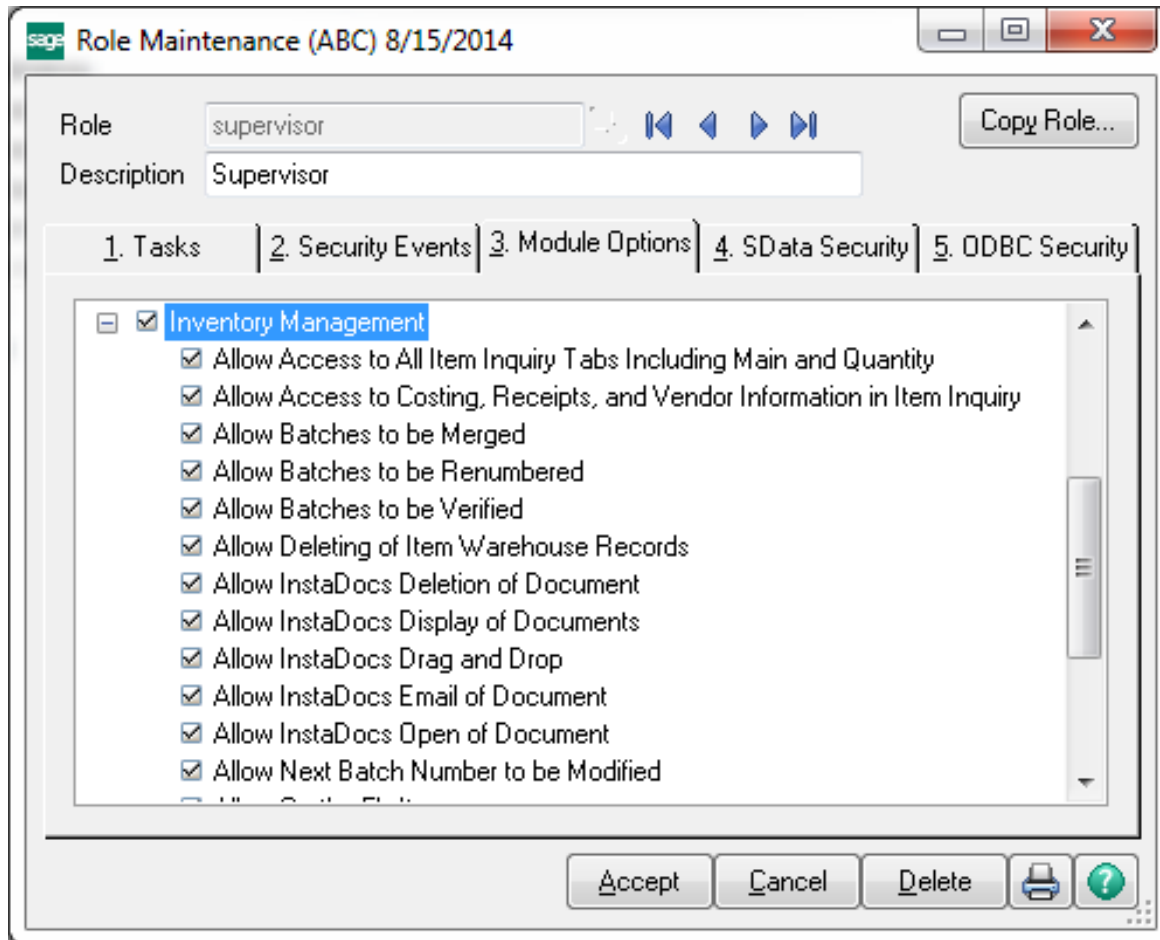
sage Role Maintenance (ABC) 8/15/2014

Role supervisor

Description Supervisor

Copy Role...

1. Tasks | 2. Security Events | 3. Module Options | 4. SData Security | 5. ODBC Security

Inventory Management
Allow Access to All Item Inquiry Tabs Including Main and Quantity
Allow Access to Costing, Receipts, and Vendor Information in Item Inquiry
Allow Batches to be Merged
Allow Batches to be Renumbered
Allow Batches to be Verified
Allow Deleting of Item Warehouse Records
Allow InstaDocs Deletion of Document
Allow InstaDocs Display of Documents
Allow InstaDocs Drag and Drop
Allow InstaDocs Email of Document
Allow InstaDocs Open of Document
Allow Next Batch Number to be Modified
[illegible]

Accept Cancel Delete